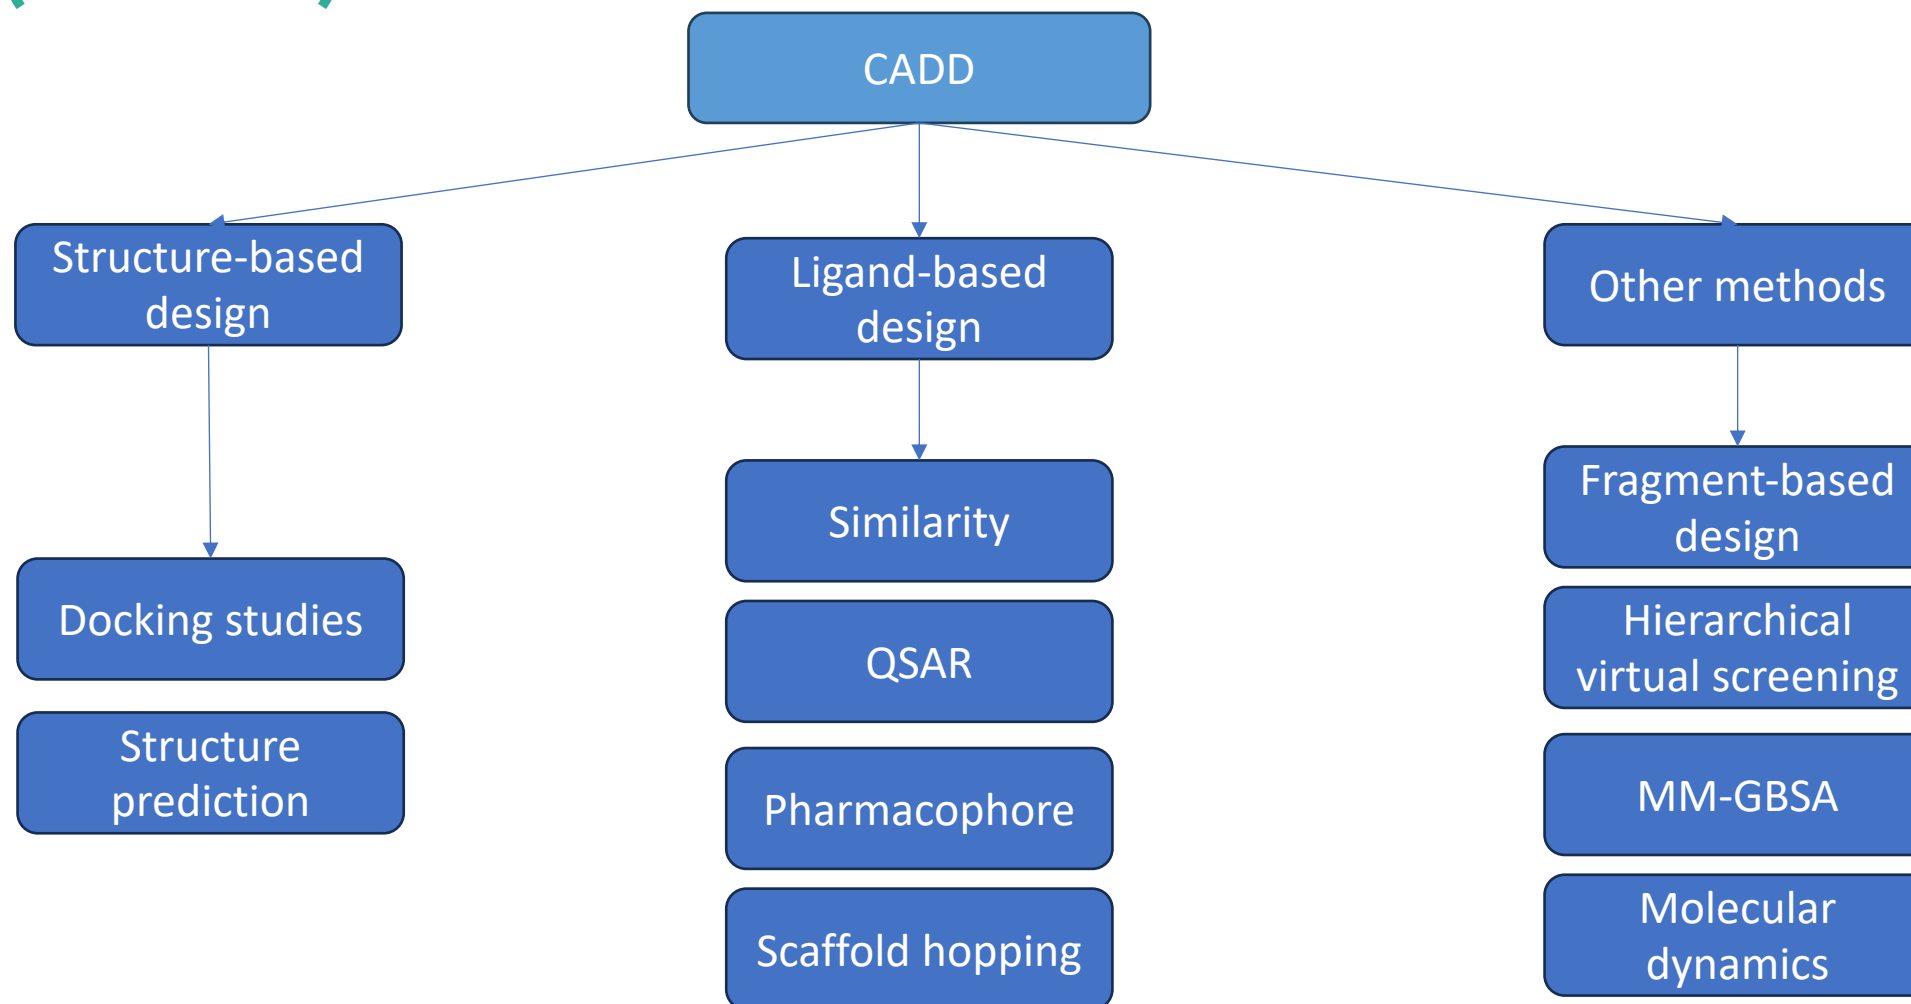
CADD

Structure-based design

Docking studies

Structure prediction

Ligand-based design

Similarity

QSAR

Pharmacophore

Scaffold hopping

Other methods

Fragment-based design

Hierarchical virtual screening

MM-GBSA

Molecular dynamics